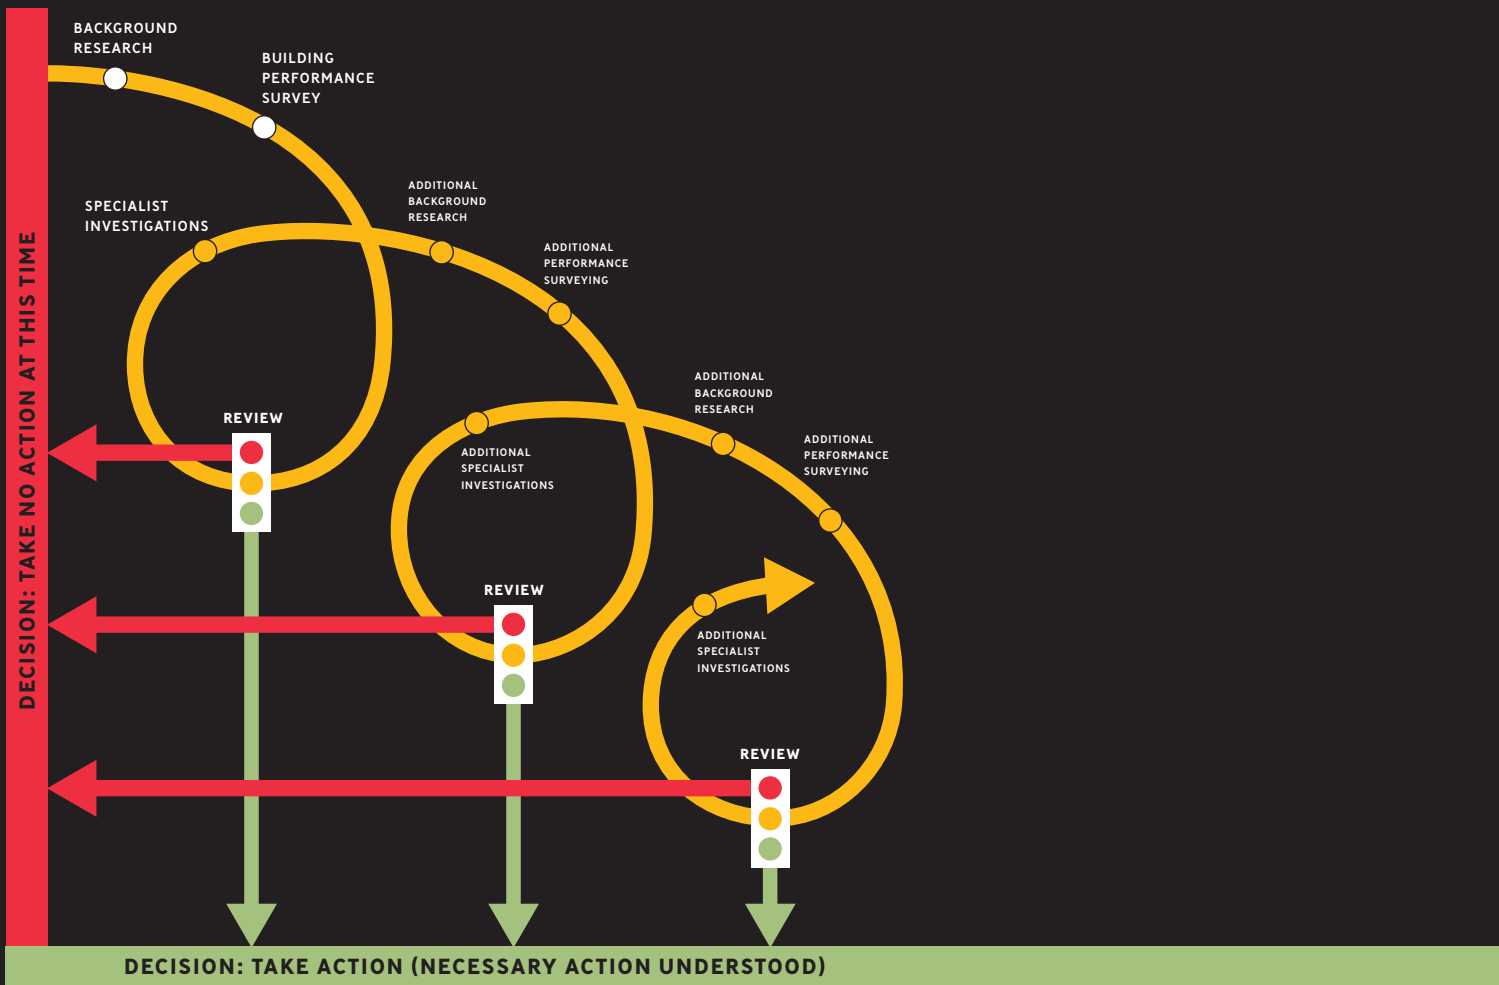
DECISION: TAKE NO ACTION AT THIS TIME

BACKGROUND RESEARCH

BUILDING PERFORMANCE SURVEY

SPECIALIST INVESTIGATIONS

ADDITIONAL BACKGROUND RESEARCH

ADDITIONAL PERFORMANCE SURVEYING

REVIEW

ADDITIONAL BACKGROUND RESEARCH

ADDITIONAL SPECIALIST INVESTIGATIONS

ADDITIONAL PERFORMANCE SURVEYING

REVIEW

ADDITIONAL SPECIALIST INVESTIGATIONS

REVIEW

DECISION: TAKE ACTION (NECESSARY ACTION UNDERSTOOD)